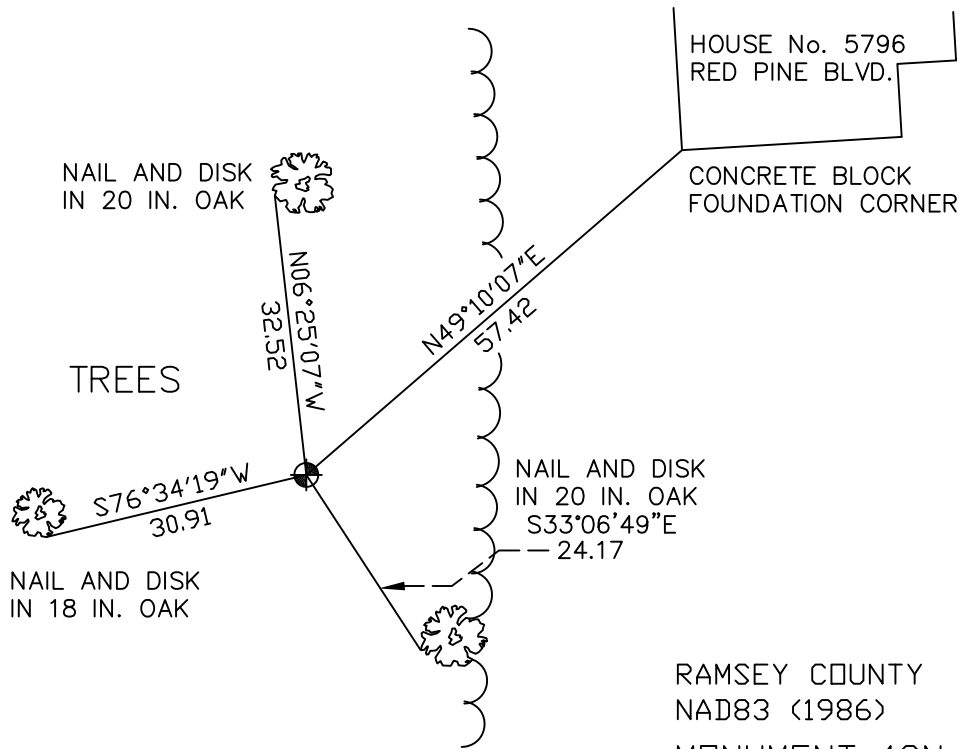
HOUSE No. 5796
RED PINE BLVD.

NAIL AND DISK
IN 20 IN. OAK

CONCRETE BLOCK
FOUNDATION CORNER

N06°25'07"W
32.52

N49°10'07"E
57.42

TREES

S76°34'19"W
30.91

NAIL AND DISK
IN 20 IN. OAK
S33°06'49"E
24.17

NAIL AND DISK
IN 18 IN. OAK

RAMSEY COUNTY
NAD83 (1986)
MONUMENT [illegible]